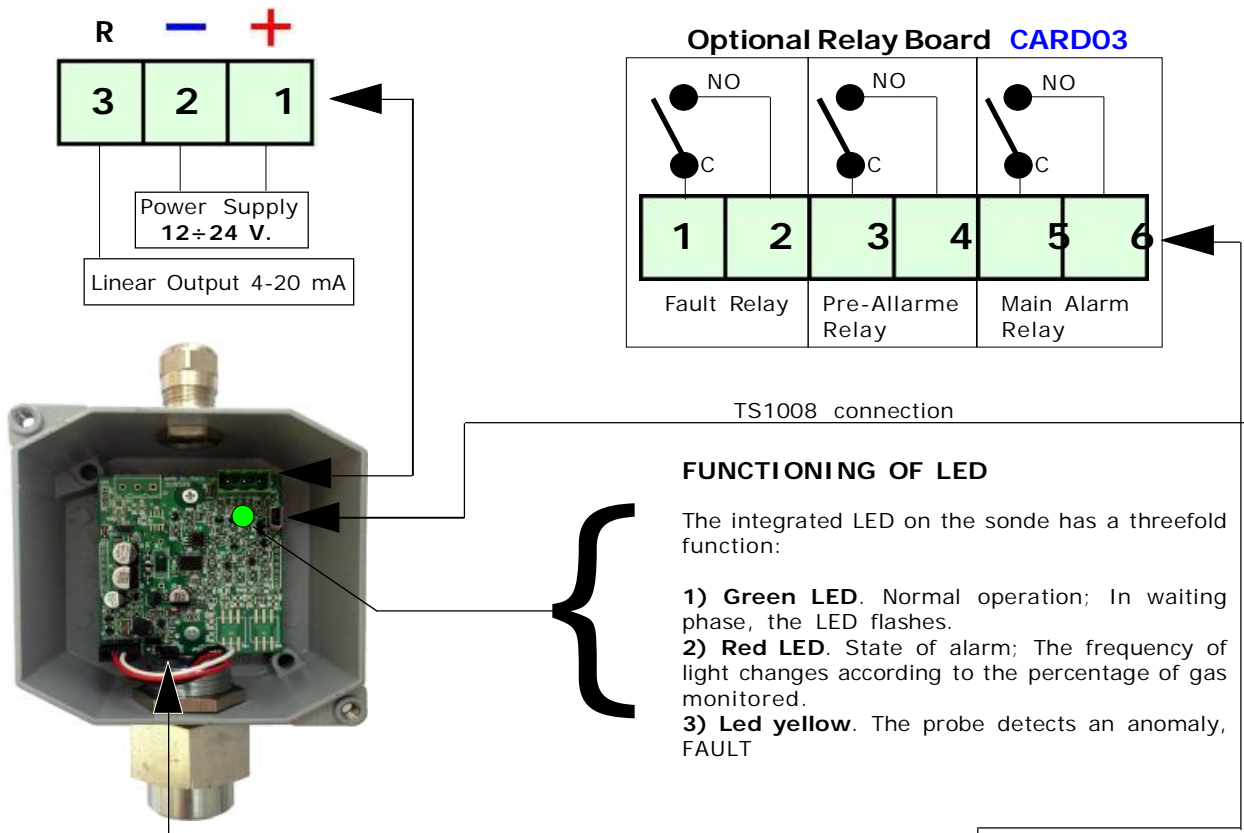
R − +

| 3 | 2 | 1 |
|---|---|---|

Power Supply
12÷24 V.

Linear Output 4-20 mA

Optional Relay Board CARD03

NO NO NO

C C C

| 1 | 2 | 3 | 4 | 5 | 6 |
|---|---|---|---|---|---|

Fault Relay

Pre-Allarme Relay

Main Alarm Relay

TS1008 connection

FUNCTIONING OF LED

The integrated LED on the sonde has a threefold function:

1) Green LED. Normal operation; In waiting phase, the LED flashes.
2) Red LED. State of alarm; The frequency of light changes according to the percentage of gas monitored.
3) Led yellow. The probe detects an anomaly, FAULT